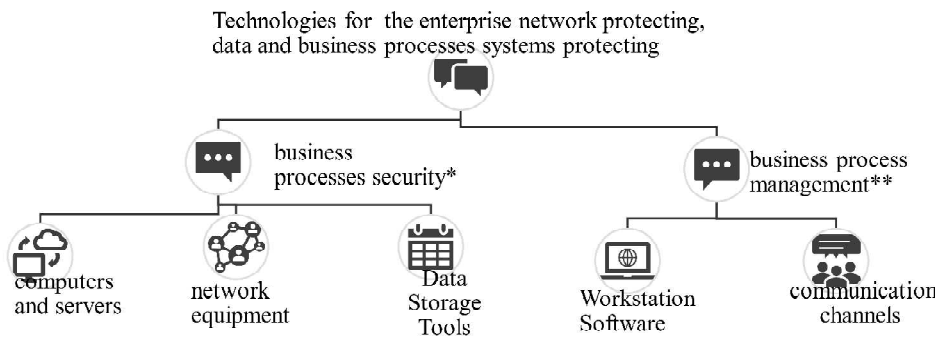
Technologies for the enterprise network protecting, data and business processes systems protecting

business processes security*

business process management**

computers and servers

network equipment

Data Storage Tools

Workstation Software

communication channels